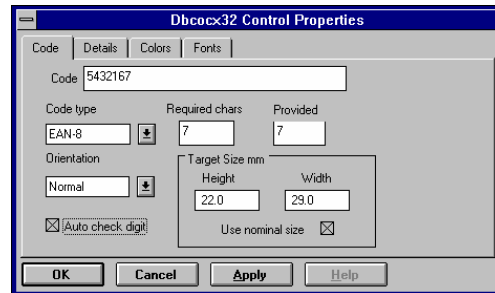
Dbcocx32 Control Properties

Code | Details | Colors | Fonts

Code 5432167

Code type
EAN-8

Required chars
7

Provided
7

Orientation
Normal

Target Size mm
Height
22.0
Width
29.0

Auto check digit

Use nominal size

OK
Cancel
Apply
Help